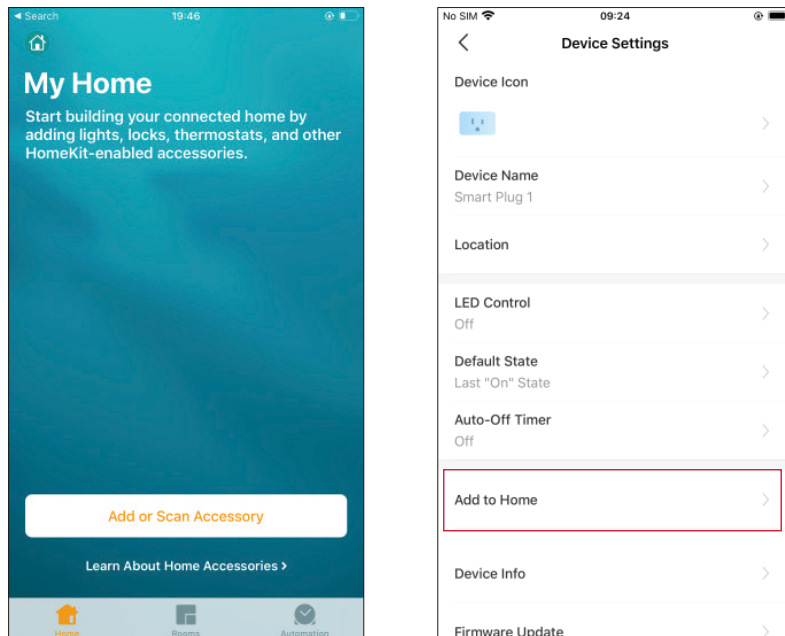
◂ Search 19:46

My Home

Start building your connected home by adding lights, locks, thermostats, and other HomeKit-enabled accessories.

Add or Scan Accessory

Learn About Home Accessories ›

Home Rooms Automation

No SIM 09:24

Device Settings

Device Icon

Device Name
Smart Plug 1

Location

LED Control
Off

Default State
Last "On" State

Auto-Off Timer
Off

Add to Home

Device Info

Firmware Update